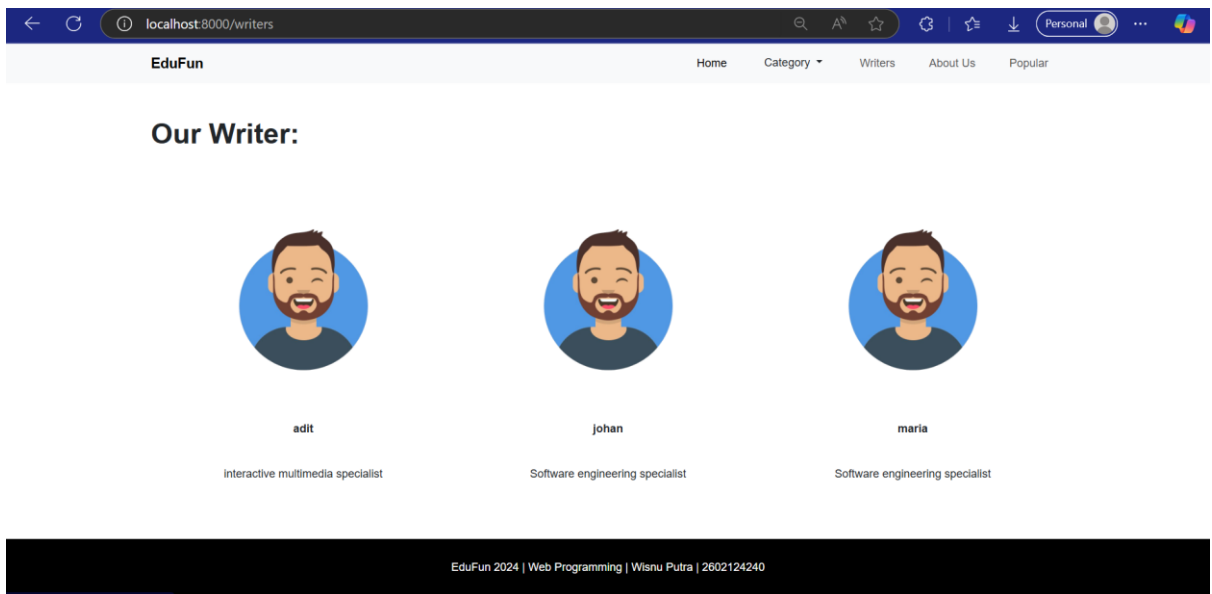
localhost:8000/writers

Personal

EduFun

Home Category Writers About Us Popular

Our Writer:

adit

interactive multimedia specialist

johan

Software engineering specialist

maria

Software engineering specialist

EduFun 2024 | Web Programming | Wisnu Putra | 2602124240